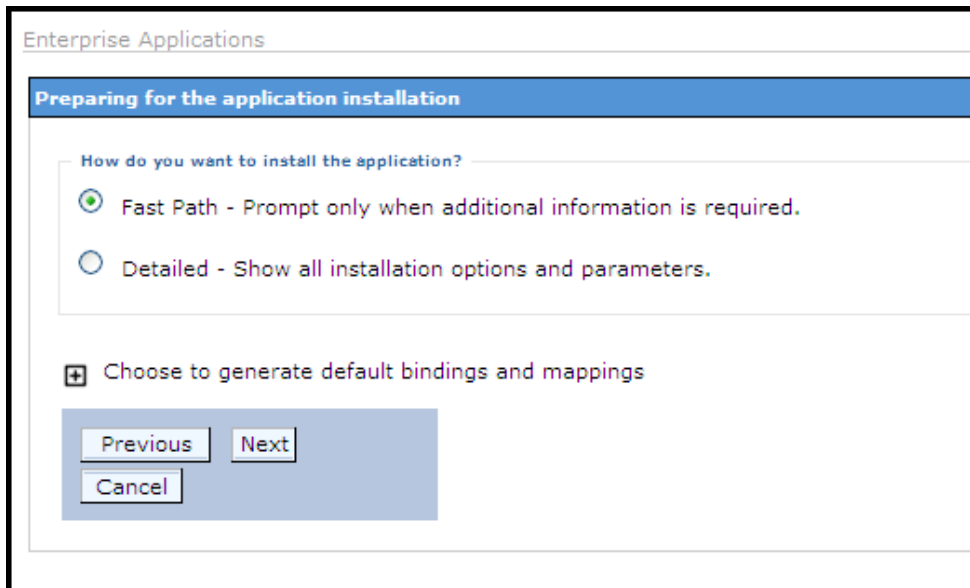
Enterprise Applications

Preparing for the application installation

How do you want to install the application?

Fast Path - Prompt only when additional information is required.

Detailed - Show all installation options and parameters.

Choose to generate default bindings and mappings

Previous
Next
Cancel